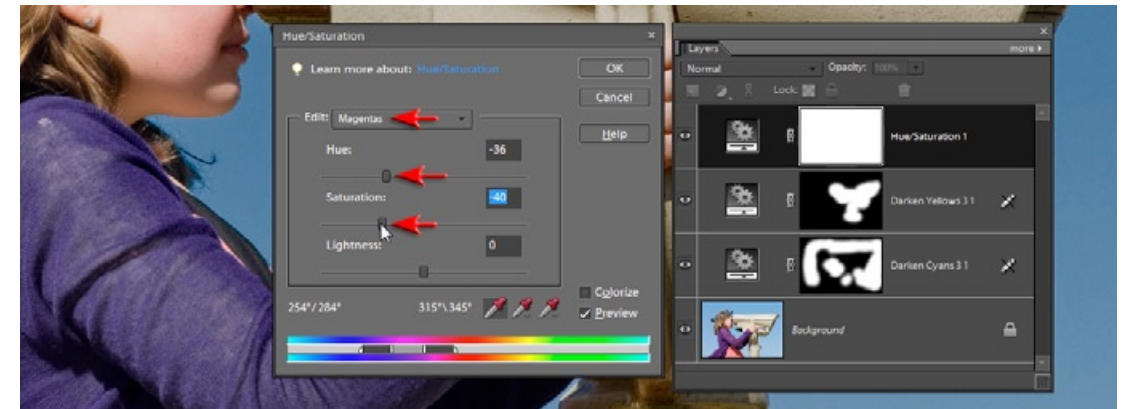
Hue/Saturation

Learn more about: Hue/Saturation

OK

Cancel

Help

Edit: Magentas

Hue: -36

Saturation: -40

Lightness: 0

254°/284°

315°\345°

Colorize

✓ Preview

Layers

more ▸

Normal

Opacity: 100%

Lock:

Hue/Saturation 1

Darken Yellows 3 1

Darken Cyans 3 1

Background